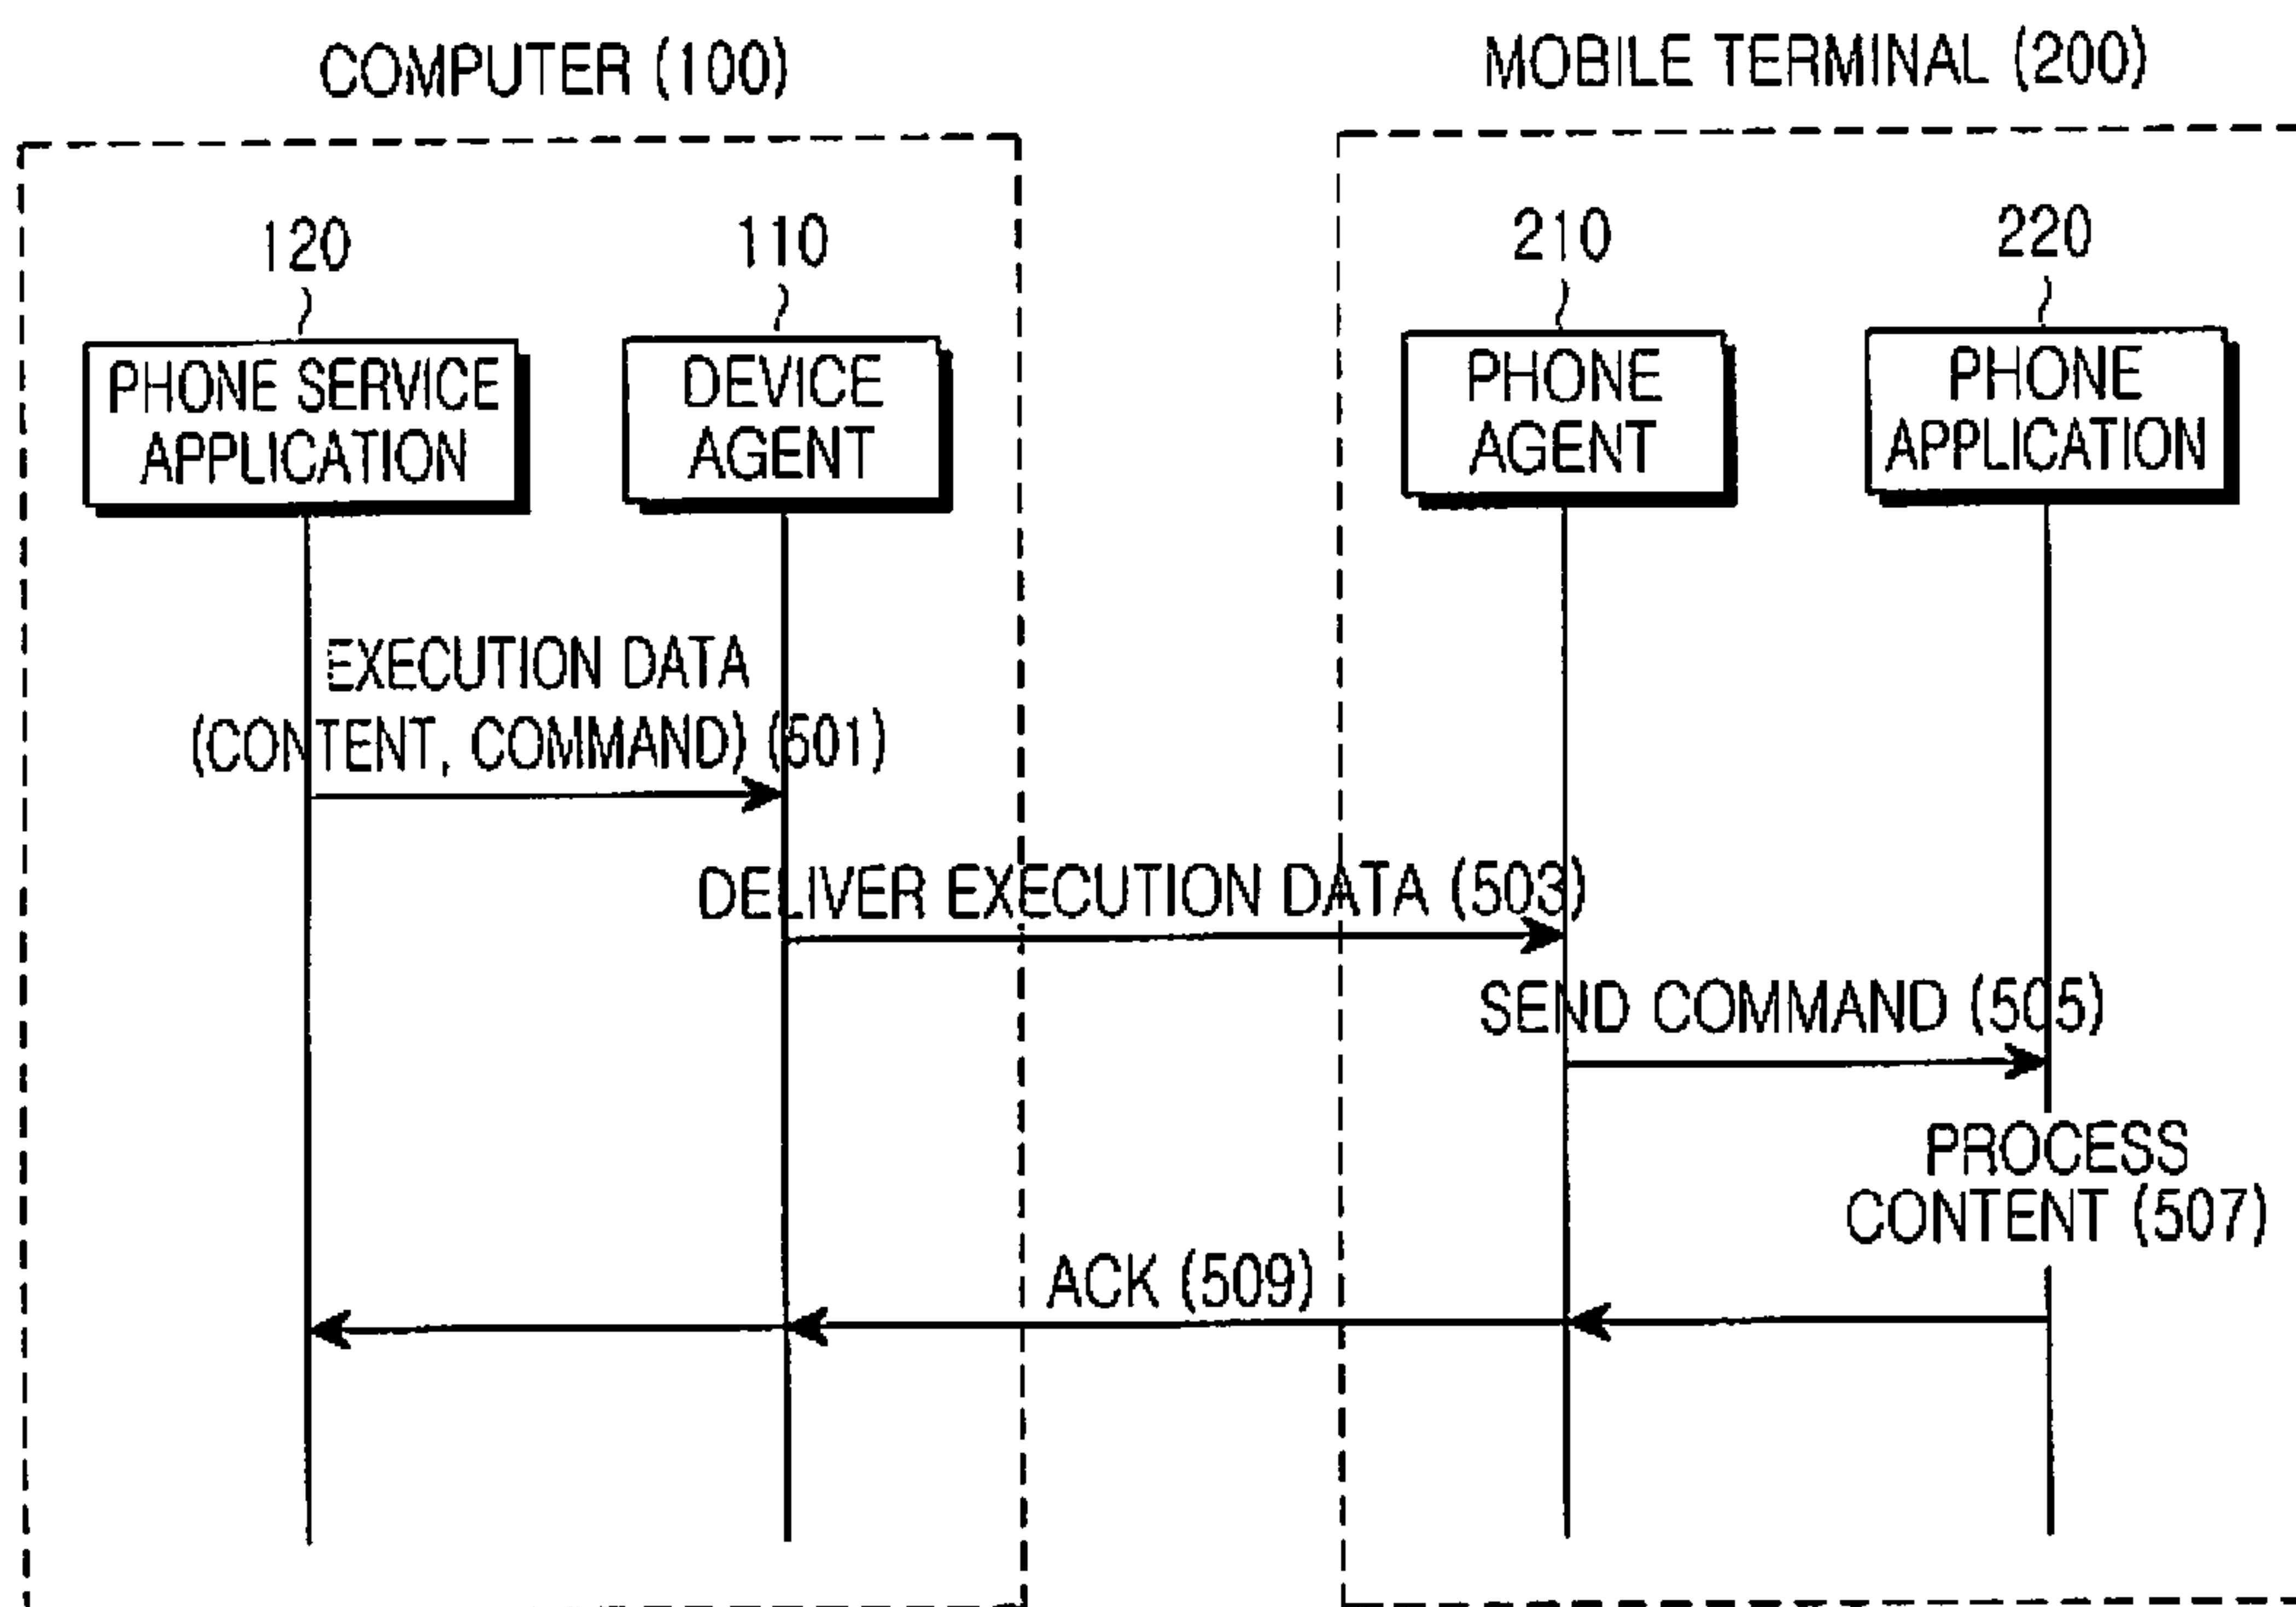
COMPUTER (100)

MOBILE TERMINAL (200)

120

PHONE SERVICE APPLICATION

110

DEVICE AGENT

210

PHONE AGENT

220

PHONE APPLICATION

EXECUTION DATA (CONTENT, COMMAND) (501)

DELIVER EXECUTION DATA (503)

SEND COMMAND (505)

PROCESS CONTENT (507)

ACK (509)